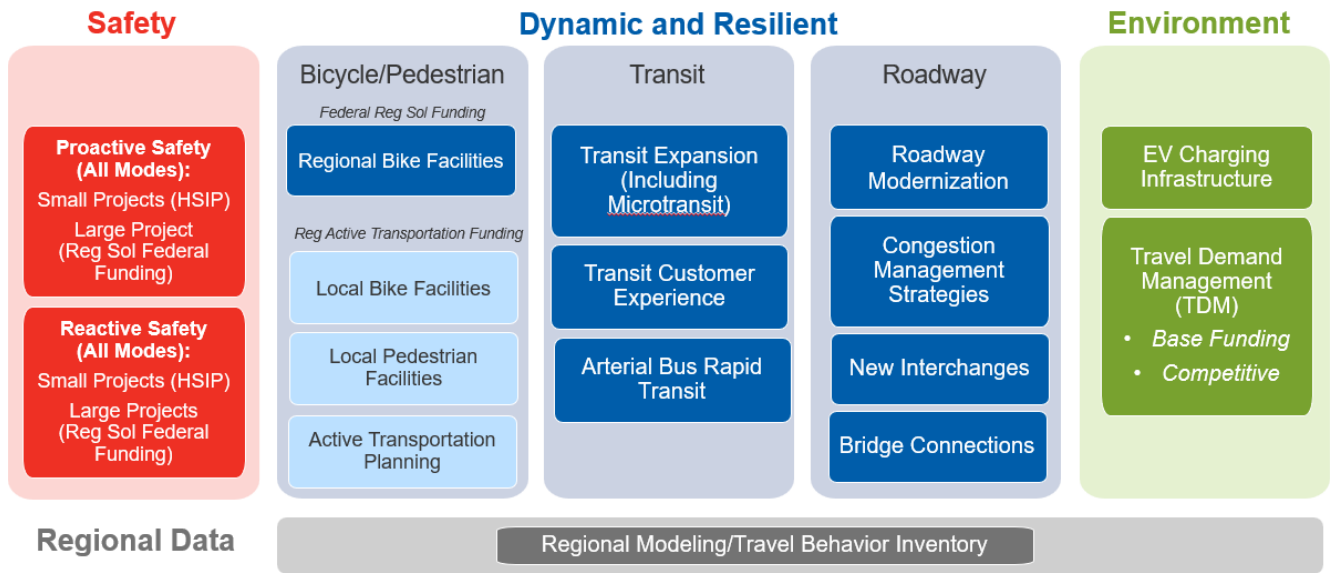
Safety

Proactive Safety (All Modes):
Small Projects (HSIP)
Large Project (Reg Sol Federal Funding)

Reactive Safety (All Modes):
Small Projects (HSIP)
Large Projects (Reg Sol Federal Funding)

Dynamic and Resilient

Bicycle/Pedestrian

Federal Reg Sol Funding

Regional Bike Facilities

Reg Active Transportation Funding

Local Bike Facilities

Local Pedestrian Facilities

Active Transportation Planning

Transit

Transit Expansion (Including Microtransit)

Transit Customer Experience

Arterial Bus Rapid Transit

Roadway

Roadway Modernization

Congestion Management Strategies

New Interchanges

Bridge Connections

Environment

EV Charging Infrastructure

Travel Demand Management (TDM)
• Base Funding
• Competitive

Regional Data

Regional Modeling/Travel Behavior Inventory